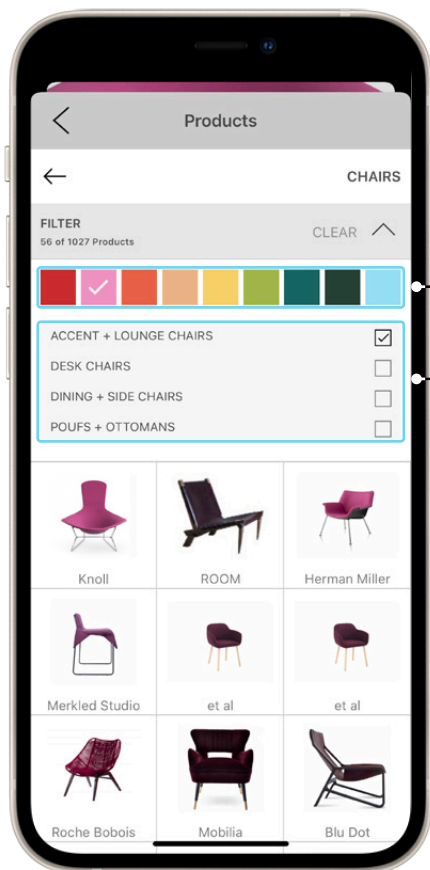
Products

CHAIRS

FILTER
56 of 1027 Products

CLEAR

ACCENT + LOUNGE CHAIRS
DESK CHAIRS
DINING + SIDE CHAIRS
POUFS + OTTOMANS

| Knoll | ROOM | Herman Miller |
|---|---|---|
| Merkled Studio | et al | et al |
| Roche Bobois | Mobilia | Blu Dot |